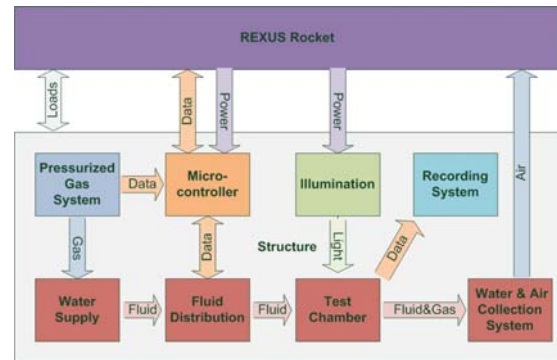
REXUS Rocket

Loads

Data

Power

Power

Air

Pressurized Gas System

Data

Micro-controller

Illumination

Recording System

Gas

Data

Structure

Light

Data

Water Supply

Fluid

Fluid Distribution

Fluid

Test Chamber

Fluid&Gas

Water & Air Collection System